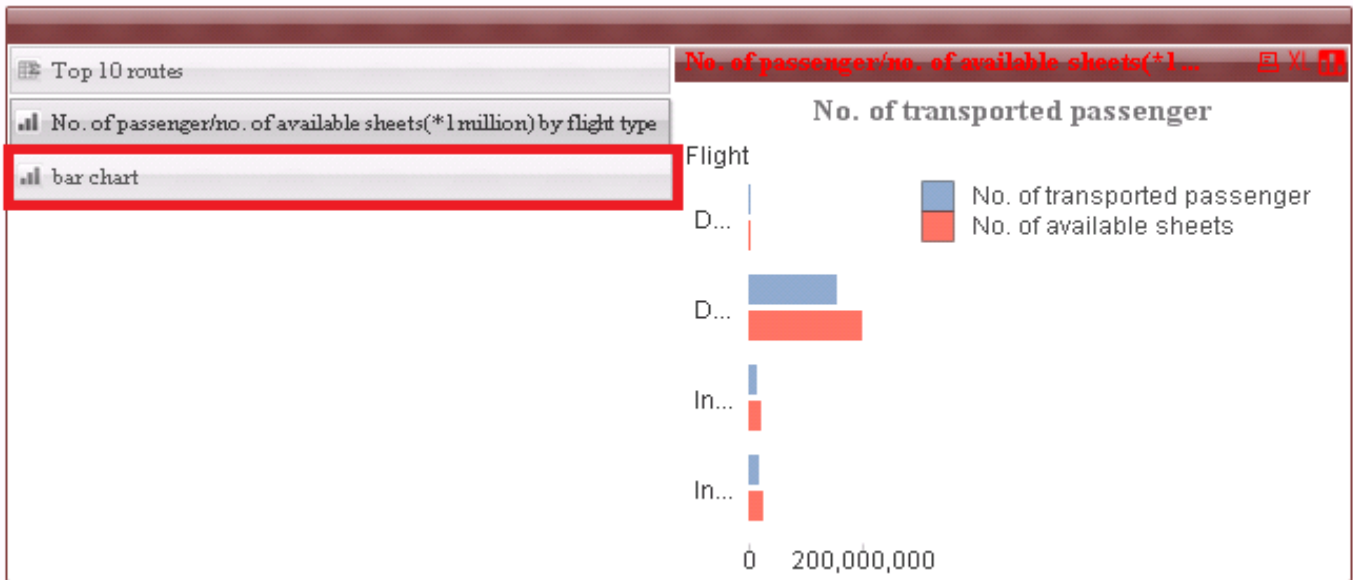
Top 10 routes

No. of passenger/no. of available sheets(*1 million) by flight type

bar chart

No. of passenger/no. of available sheets(*1...

No. of transported passenger

Flight

No. of transported passenger
No. of available sheets

D...

D...

In...

In...

0 200,000,000